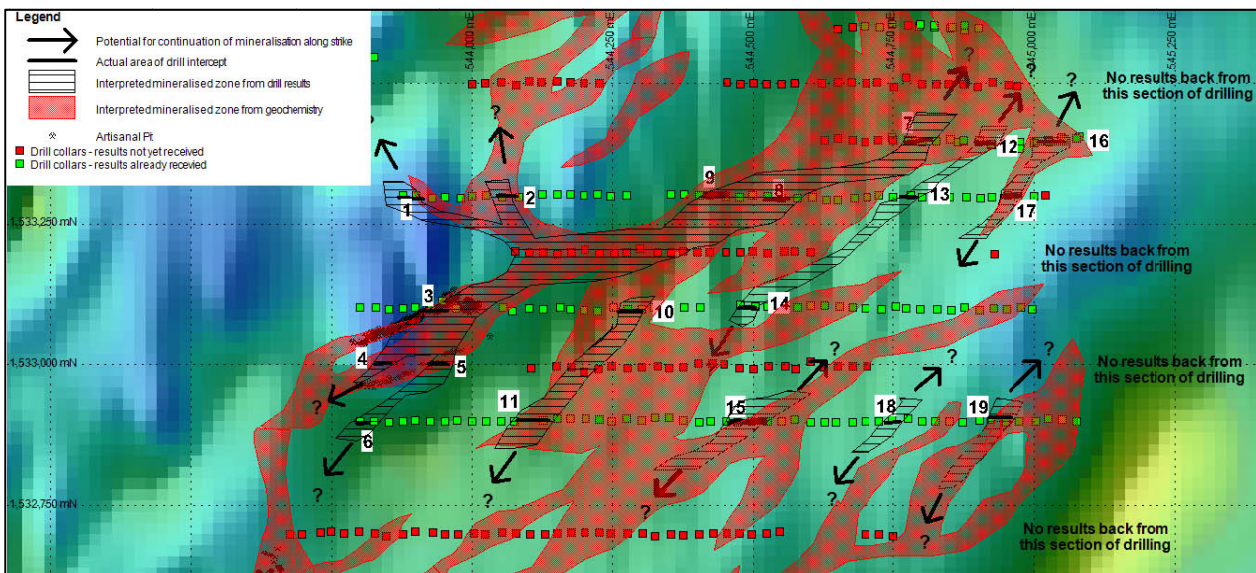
Legend

Potential for continuation of mineralisation along strike

Actual area of drill intercept

Interpreted mineralised zone from drill results

Interpreted mineralised zone from geochemistry

Artisanal Pt

Drill collars - results not yet received

Drill collars - results already recevied

544,000 mE
544,250 mE
544,500 mE
544,750 mE
545,000 mE
545,250 mE

1,533,250 mN
1,533,000 mN
1,532,750 mN

No results back from this section of drilling

No results back from this section of drilling

No results back from this section of drilling

No results back from this section of drilling

1
2
3
4
5
6
7
8
9
10
11
12
13
14
15
16
17
18
19

?
?
?
?
?
?
?
?
?
?
?
?
?
?
?
?